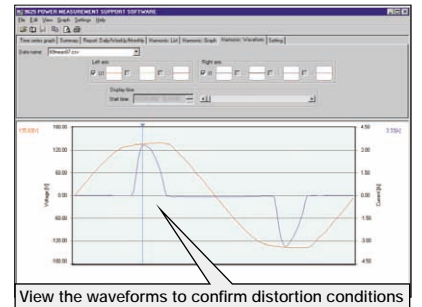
9625 POWER MEASUREMENT SUPPORT SOFTWARE

File Edit View Graph Settings Help

Time series graph | Summary | Report Daily/Weekly/Monthly | Harmonic List | Harmonic Graph | Harmonic Waveform | Setting

Data name: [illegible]

Left axis:

Right axis:

Display time

Start time:

170.83[V]

3.55[A]

180.00

120.00

60.00

0.00

-60.00

-120.00

-180.00

4.50

3.00

1.50

0.00

-1.50

-3.00

-4.50

Voltage [V]

Current [A]

View the waveforms to confirm distortion conditions